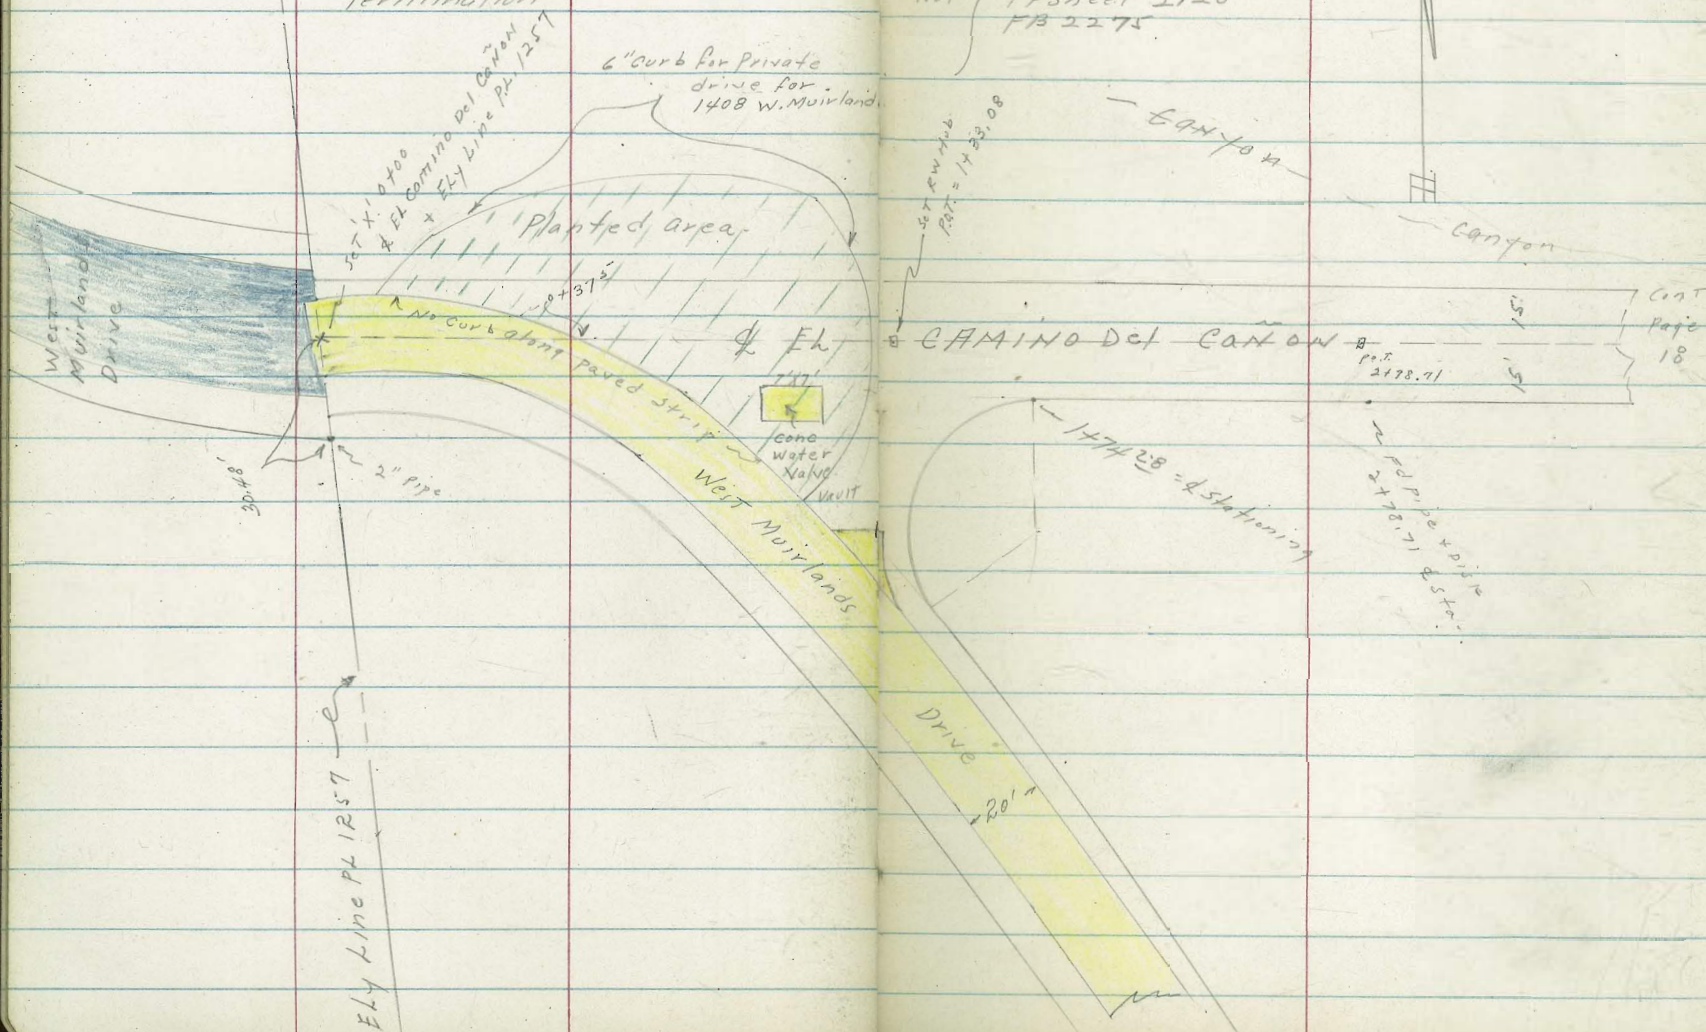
termination

FB 2275

6" curb for Private drive for 1408 W. Muirland.

Set X 0+00 ℄ EL Camino Del Cañon + ELY Line PL 1257

Set FW Hub POT = 1+33.08

Canyon

Canyon

Planted area

0+37.5

No Curb along paved strip

℄ EL

CAMINO Del CAÑON

POT 2+78.71

15'

15'

Cont Page 18

West Muirlands Drive

2'x2'

conc water valve vault

30.48'

2" Pipe

West Muirlands Drive

1+74.28 = ℄ stationing

fd pipe & pipe 2+78.71 ℄ sta.

Drive

20'

℄

ELY Line PL 1257